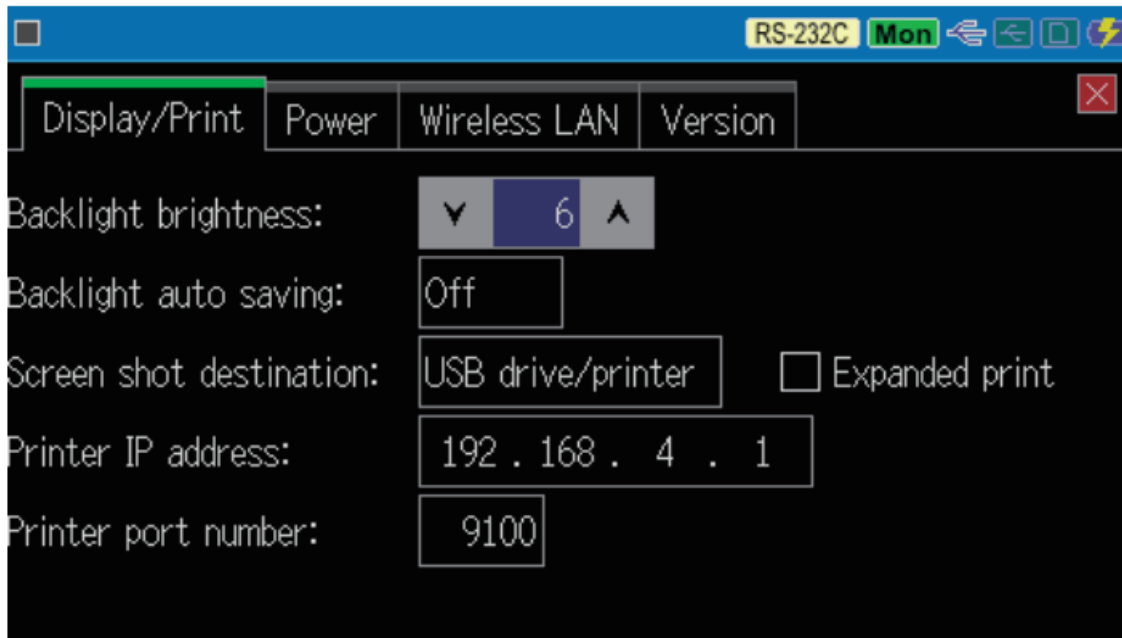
RS-232C Mon

Display/Print | Power | Wireless LAN | Version

Backlight brightness: 6

Backlight auto saving: Off

Screen shot destination: USB drive/printer Expanded print

Printer IP address: 192 . 168 . 4 . 1

Printer port number: 9100